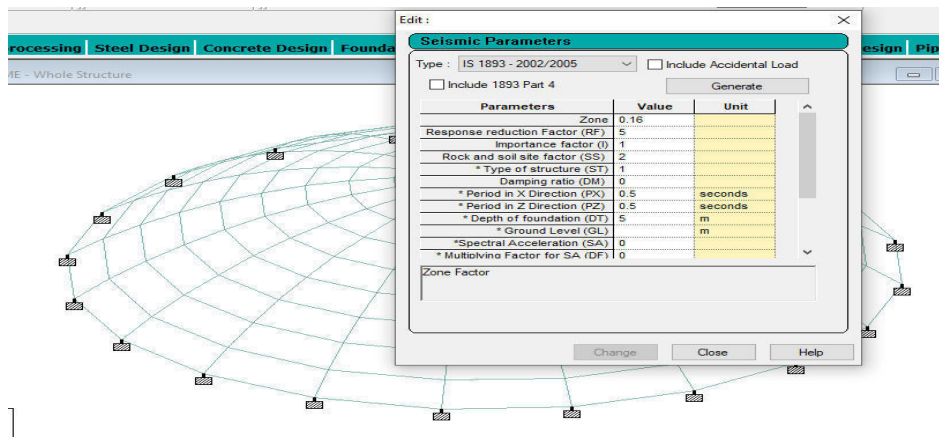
rocessing | Steel Design | Concrete Design | Founda

ME - Whole Structure

Edit :

Seismic Parameters

Type : IS 1893 - 2002/2005

Include Accidental Load

Include 1893 Part 4

Generate

| Parameters | Value | Unit |
|---|---|---|
| Zone | 0.16 | |
| Response reduction Factor (RF) | 5 | |
| Importance factor (I) | 1 | |
| Rock and soil site factor (SS) | 2 | |
| * Type of structure (ST) | 1 | |
| Damping ratio (DM) | 0 | |
| * Period in X Direction (PX) | 0.5 | seconds |
| * Period in Z Direction (PZ) | 0.5 | seconds |
| * Depth of foundation (DT) | 5 | m |
| * Ground Level (GL) | | m |
| *Spectral Acceleration (SA) | 0 | |
| * Multiplying Factor for SA (DF) | 0 | |

Zone Factor

Change Close Help

esign | Pip